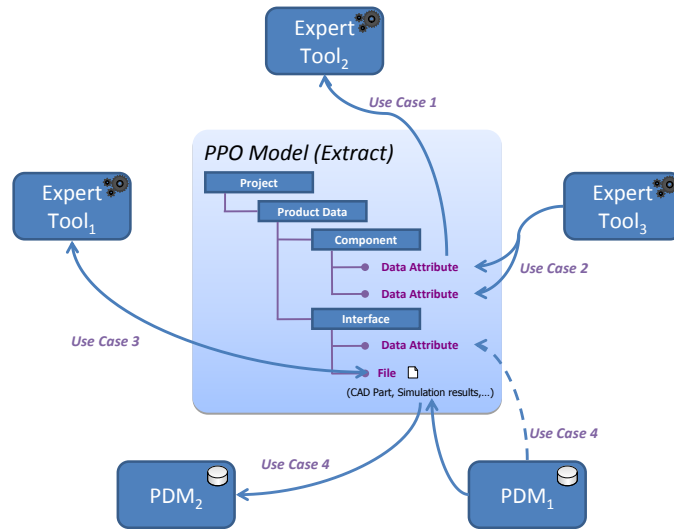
Expert Tool$_2$

Use Case 1

PPO Model (Extract)

Project

Product Data

Component

Data Attribute

Data Attribute

Interface

Data Attribute

File

(CAD Part, Simulation results,...)

Expert Tool$_1$

Expert Tool$_3$

Use Case 2

Use Case 3

Use Case 4

Use Case 4

PDM$_2$

PDM$_1$